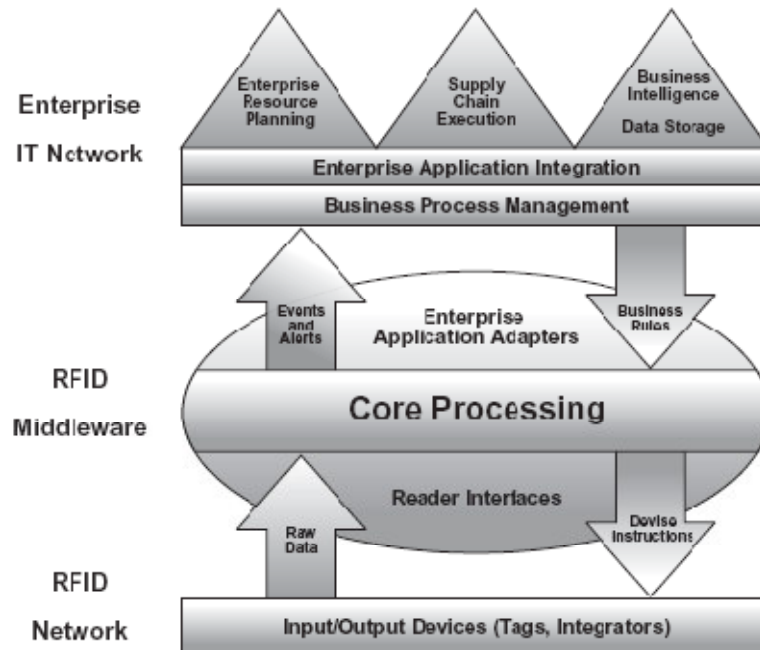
Enterprise

IT Nctwork

Enterprise Resource Planning

Supply Chain Execution

Business Intelligence

Data Storage

Enterprise Application Integration

Business Process Management

Events and Alerts

Enterprise Application Adapters

Business Rulos

RFID

Middleware

Core Processing

Raw Data

Reader Interfaces

Devise Instructions

RFID

Network

Input/Output Devices (Tags, Integrators)